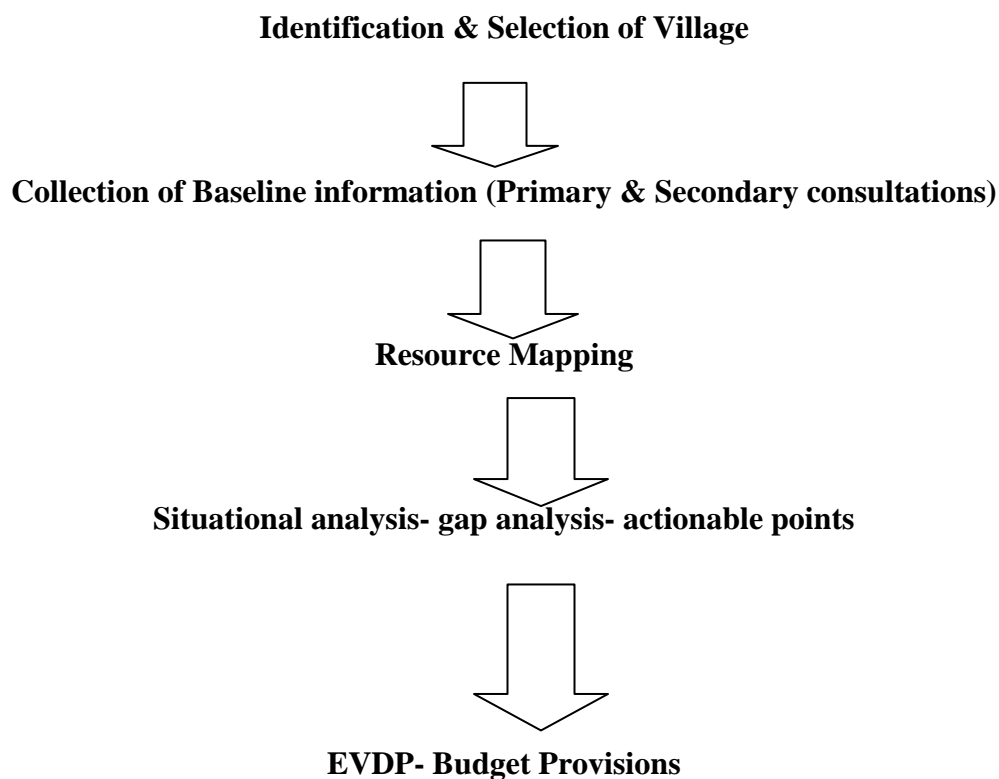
Identification & Selection of Village

Collection of Baseline information (Primary & Secondary consultations)

Resource Mapping

Situational analysis- gap analysis- actionable points

EVDP- Budget Provisions